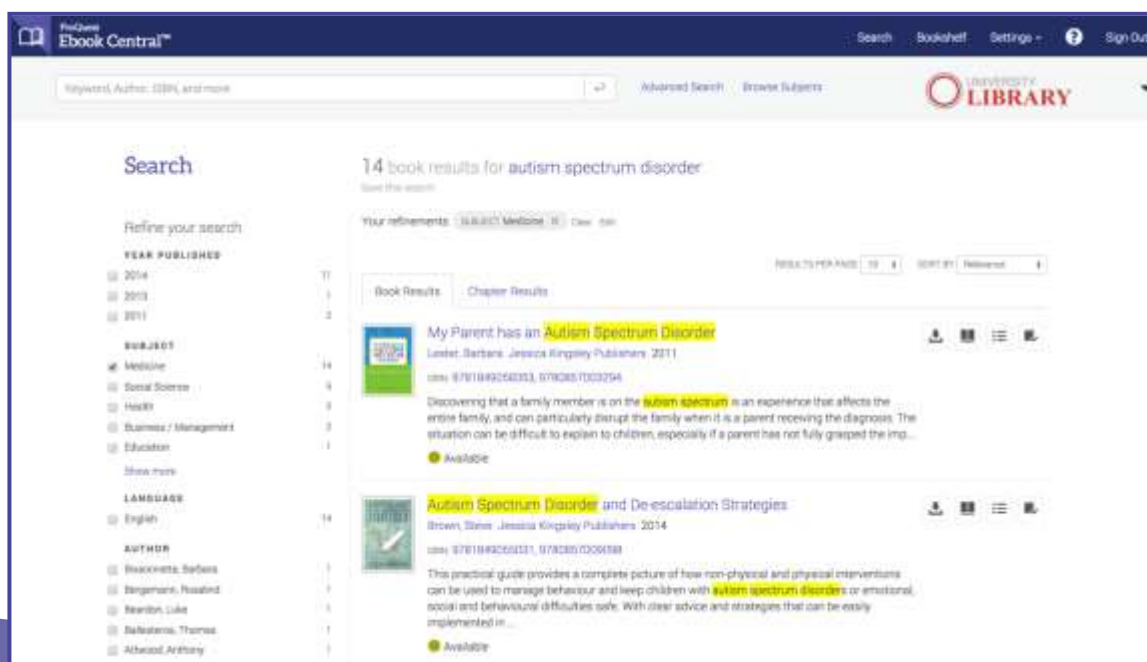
ProQuest Ebook Central™

Search Bookshelf Settings Sign Out

Keyword, Author, ISBN, and more

Advanced Search Browse Subjects

UNIVERSITY LIBRARY

Search

Refine your search

YEAR PUBLISHED
2014 11
2013 1
2011 2

SUBJECT
Medicine 14
Social Science 4
Health 3
Business / Management 2
Education 1
Show more

LANGUAGE
English 14

AUTHOR
Beaconsfield, Barbara 1
Bergemann, Rosalind 1
Beardon, Luke 1
Ballesteros, Thomas 1
Attwood, Anthony 1

14 book results for autism spectrum disorder
Save this search

Your refinements: SUBJECT: Medicine Clear Edit

RESULTS PER PAGE 10 SORT BY Relevance

Book Results Chapter Results

My Parent has an Autism Spectrum Disorder
Lester, Barbara. Jessica Kingsley Publishers 2011
ISBN: 9781849050353, 9780857003294
Discovering that a family member is on the autism spectrum is an experience that affects the entire family, and can particularly disrupt the family when it is a parent receiving the diagnosis. The situation can be difficult to explain to children, especially if a parent has not fully grasped the imp...
Available

Autism Spectrum Disorder and De-escalation Strategies
Brown, Steve. Jessica Kingsley Publishers 2014
ISBN: 9781849055031, 9780857009098
This practical guide provides a complete picture of how non-physical and physical interventions can be used to manage behaviour and keep children with autism spectrum disorders or emotional, social and behavioural difficulties safe. With clear advice and strategies that can be easily implemented in...
Available